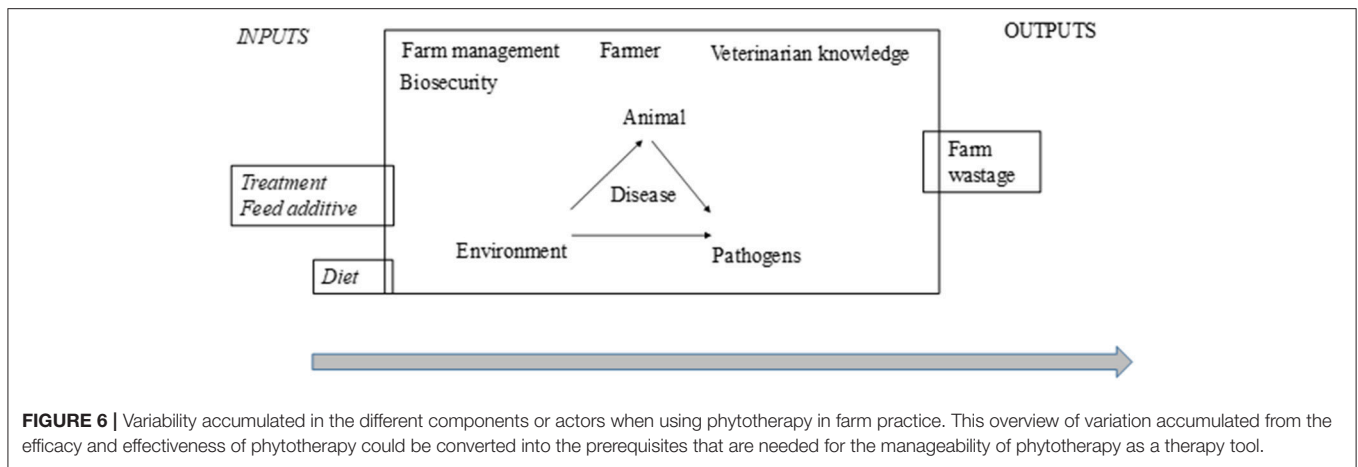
INPUTS

Farm management Farmer Veterinarian knowledge

Biosecurity

OUTPUTS

Animal

Treatment
Feed additive

Disease

Farm wastage

Environment

Pathogens

Diet

**FIGURE 6 |** Variability accumulated in the different components or actors when using phytotherapy in farm practice. This overview of variation accumulated from the efficacy and effectiveness of phytotherapy could be converted into the prerequisites that are needed for the manageability of phytotherapy as a therapy tool.